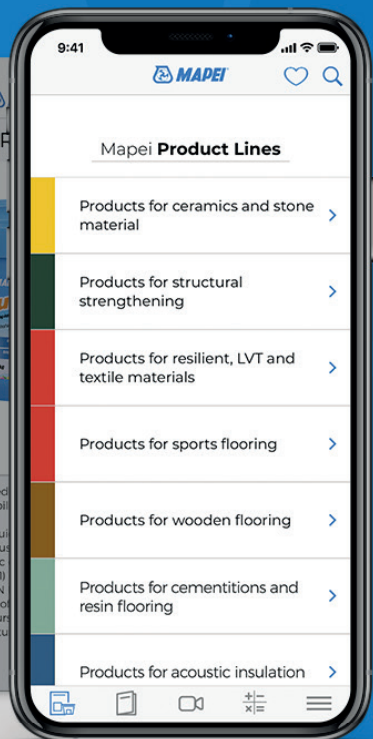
9:41

MAPEI

Mapei **Product Lines**

Products for ceramics and stone material

Products for structural strengthening

Products for resilient, LVT and textile materials

Products for sports flooring

Products for wooden flooring

Products for cementitions and resin flooring

Products for acoustic insulation